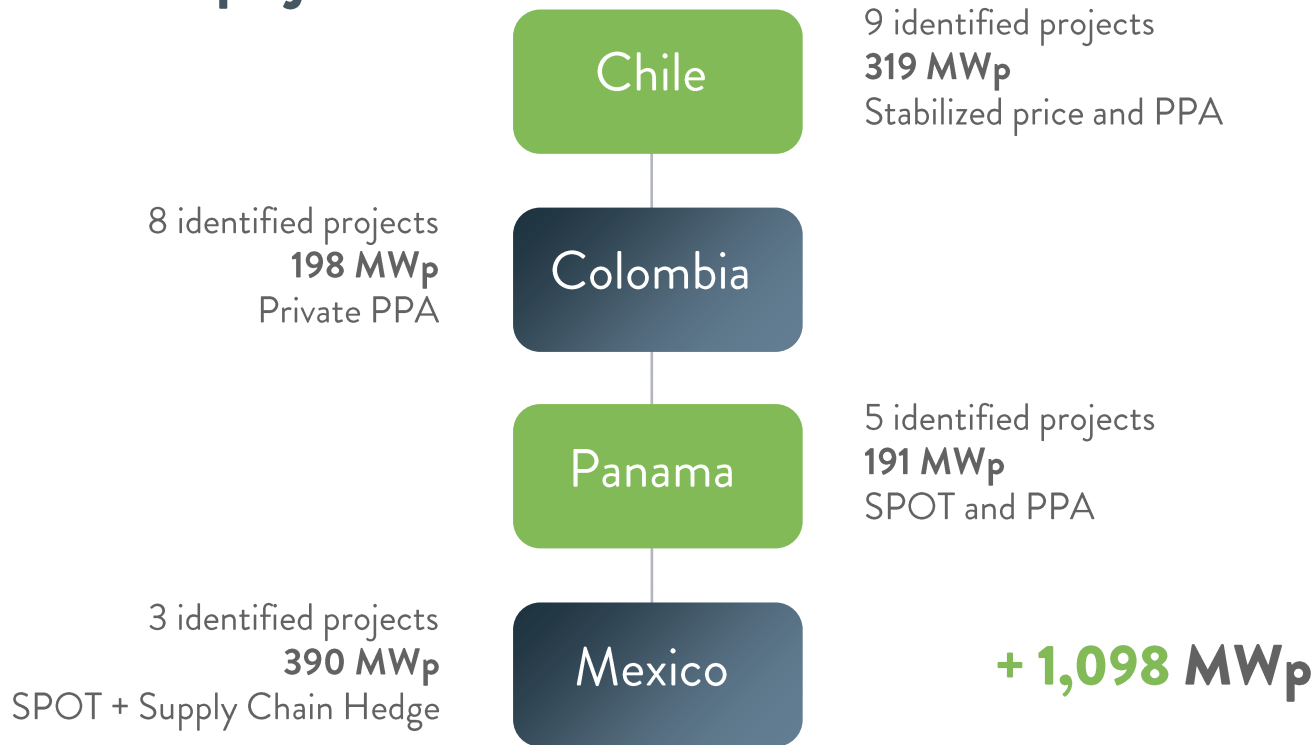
Chile

9 identified projects
**319 MWp**
Stabilized price and PPA

8 identified projects
**198 MWp**
Private PPA

Colombia

Panama

5 identified projects
**191 MWp**
SPOT and PPA

3 identified projects
**390 MWp**
SPOT + Supply Chain Hedge

Mexico

+ 1,098 MWp